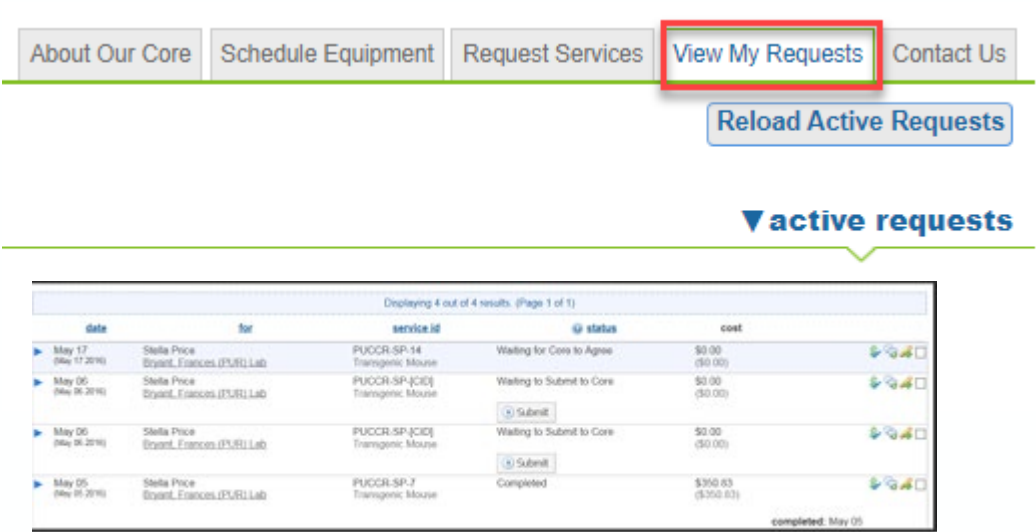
About Our Core | Schedule Equipment | Request Services | View My Requests | Contact Us

Reload Active Requests

▼active requests

Displaying 4 out of 4 results. (Page 1 of 1)

| date | for | service id | status | cost |
|---|---|---|---|---|
| May 17 (May 17 2016) | Stella Price Bryant, Frances (PUR) Lab | PUCCR-SP-14 Transgenic Mouse | Waiting for Core to Agree | \$0.00 (\$0.00) |
| May 06 (May 06 2016) | Stella Price Bryant, Frances (PUR) Lab | PUCCR-SP-[CID] Transgenic Mouse | Waiting to Submit to Core Submit | \$0.00 (\$0.00) |
| May 06 (May 06 2016) | Stella Price Bryant, Frances (PUR) Lab | PUCCR-SP-[CID] Transgenic Mouse | Waiting to Submit to Core Submit | \$0.00 (\$0.00) |
| May 05 (May 05 2016) | Stella Price Bryant, Frances (PUR) Lab | PUCCR-SP-7 Transgenic Mouse | Completed | \$350.63 (\$350.63) |

completed: May 05